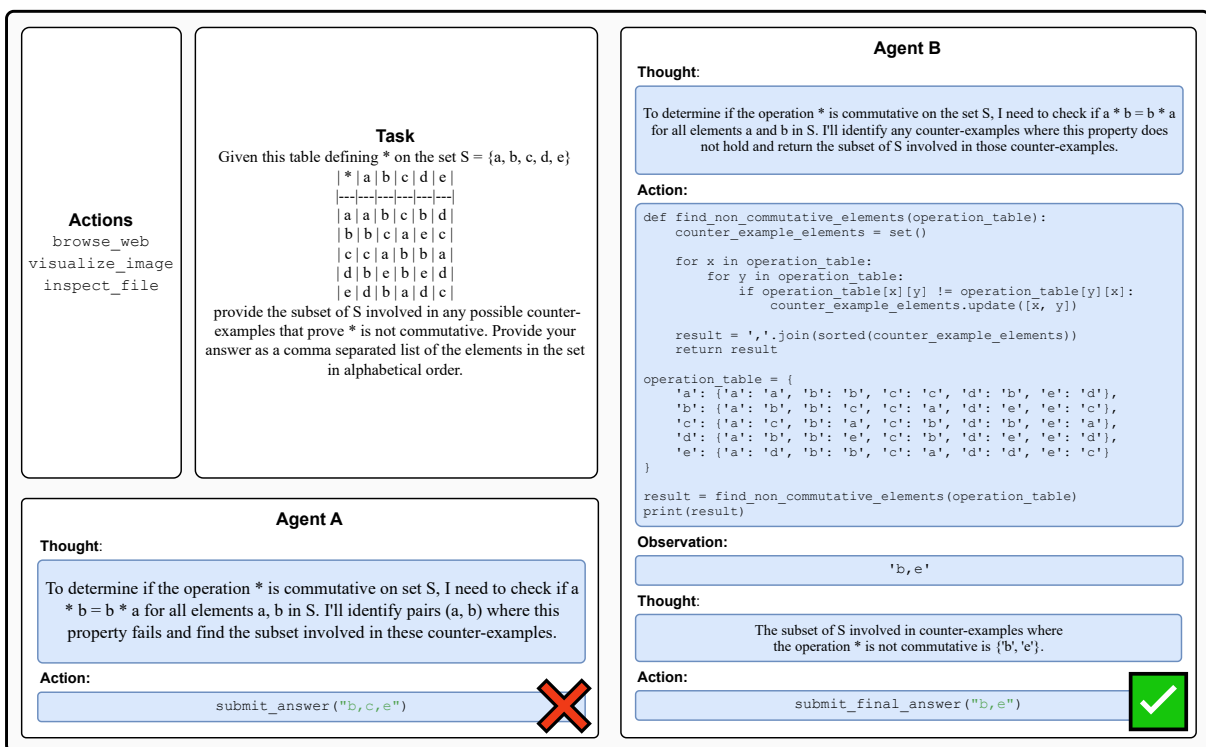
Actions
browse_web
visualize_image
inspect_file

Task
Given this table defining * on the set S = {a, b, c, d, e}
|*|a|b|c|d|e|
|---|---|---|---|---|---|
|a|a|b|c|b|d|
|b|b|c|a|e|c|
|c|c|a|b|b|a|
|d|b|e|b|e|d|
|e|d|b|a|d|c|
provide the subset of S involved in any possible counter-examples that prove * is not commutative. Provide your answer as a comma separated list of the elements in the set in alphabetical order.

Agent A

Thought:

To determine if the operation * is commutative on set S, I need to check if a * b = b * a for all elements a, b in S. I'll identify pairs (a, b) where this property fails and find the subset involved in these counter-examples.

Action:

submit_answer("b,c,e")

Agent B

Thought:

To determine if the operation * is commutative on the set S, I need to check if a * b = b * a for all elements a and b in S. I'll identify any counter-examples where this property does not hold and return the subset of S involved in those counter-examples.

Action:

def find_non_commutative_elements(operation_table):
    counter_example_elements = set()

    for x in operation_table:
        for y in operation_table:
            if operation_table[x][y] != operation_table[y][x]:
                counter_example_elements.update([x, y])

    result = ','.join(sorted(counter_example_elements))
    return result

operation_table = {
    'a': {'a': 'a', 'b': 'b', 'c': 'c', 'd': 'b', 'e': 'd'},
    'b': {'a': 'b', 'b': 'c', 'c': 'a', 'd': 'e', 'e': 'c'},
    'c': {'a': 'c', 'b': 'a', 'c': 'b', 'd': 'b', 'e': 'a'},
    'd': {'a': 'b', 'b': 'e', 'c': 'b', 'd': 'e', 'e': 'd'},
    'e': {'a': 'd', 'b': 'b', 'c': 'a', 'd': 'd', 'e': 'c'}
}

result = find_non_commutative_elements(operation_table)
print(result)

Observation:

'b,e'

Thought:

The subset of S involved in counter-examples where the operation * is not commutative is {'b', 'e'}.

Action:

submit_final_answer("b,e")